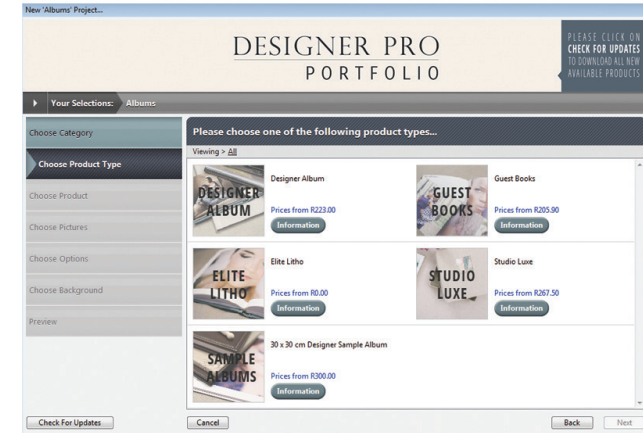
New 'Albums' Project...

DESIGNER PRO
PORTFOLIO

PLEASE CLICK ON CHECK FOR UPDATES TO DOWNLOAD ALL NEW AVAILABLE PRODUCTS

Your Selections: Albums

Choose Category

Choose Product Type

Choose Product

Choose Pictures

Choose Options

Choose Background

Preview

Please choose one of the following product types...

Viewing > All

DESIGNER ALBUM

Designer Album

Prices from R223.00

Information

GUEST BOOKS

Guest Books

Prices from R205.90

Information

ELITE LITHO

Elite Litho

Prices from R0.00

Information

STUDIO LUXE

Studio Luxe

Prices from R267.50

Information

SAMPLE ALBUMS

30 x 30 cm Designer Sample Album

Prices from R300.00

Information

Check For Updates

Cancel

Back

Next